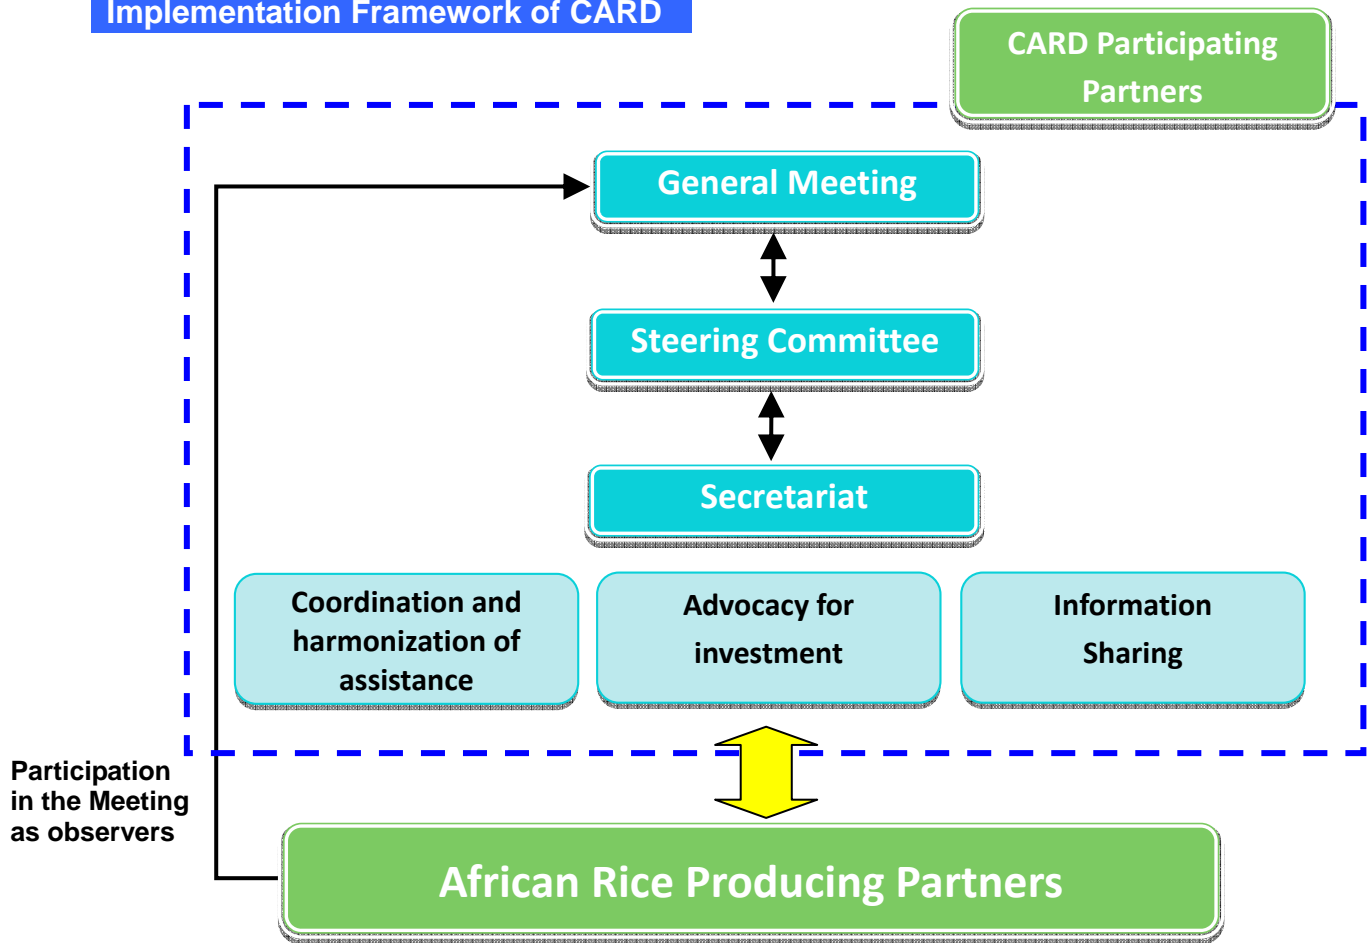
Implementation Framework of CARD

CARD Participating Partners

General Meeting

Steering Committee

Secretariat

Coordination and harmonization of assistance

Advocacy for investment

Information Sharing

Participation in the Meeting as observers

African Rice Producing Partners